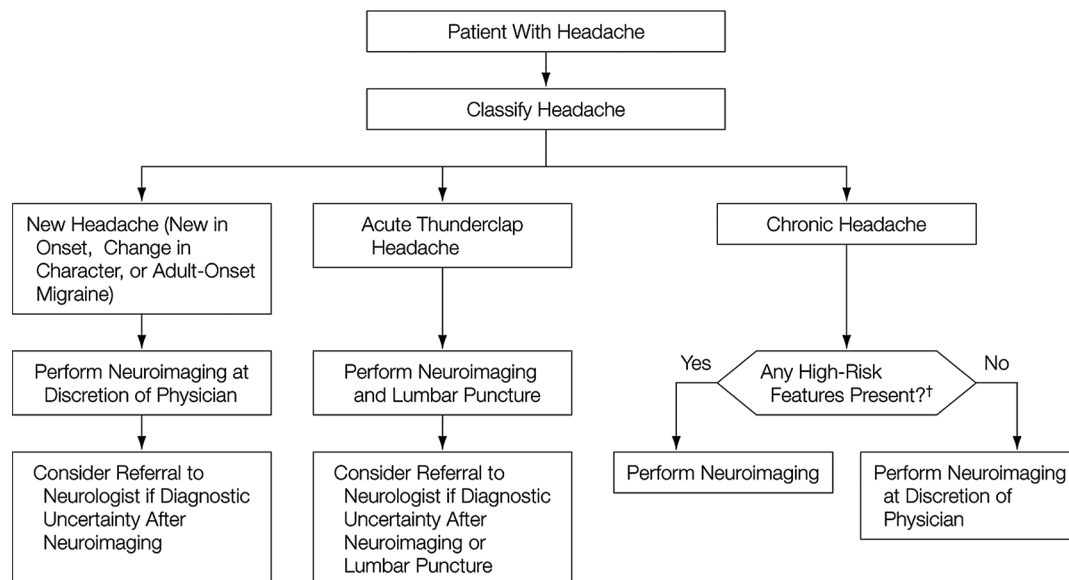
Patient With Headache

Classify Headache

New Headache (New in Onset, Change in Character, or Adult-Onset Migraine)

Acute Thunderclap Headache

Chronic Headache

Perform Neuroimaging at Discretion of Physician

Perform Neuroimaging and Lumbar Puncture

Yes

Any High-Risk Features Present?†

No

Consider Referral to Neurologist if Diagnostic Uncertainty After Neuroimaging

Consider Referral to Neurologist if Diagnostic Uncertainty After Neuroimaging or Lumbar Puncture

Perform Neuroimaging

Perform Neuroimaging at Discretion of Physician